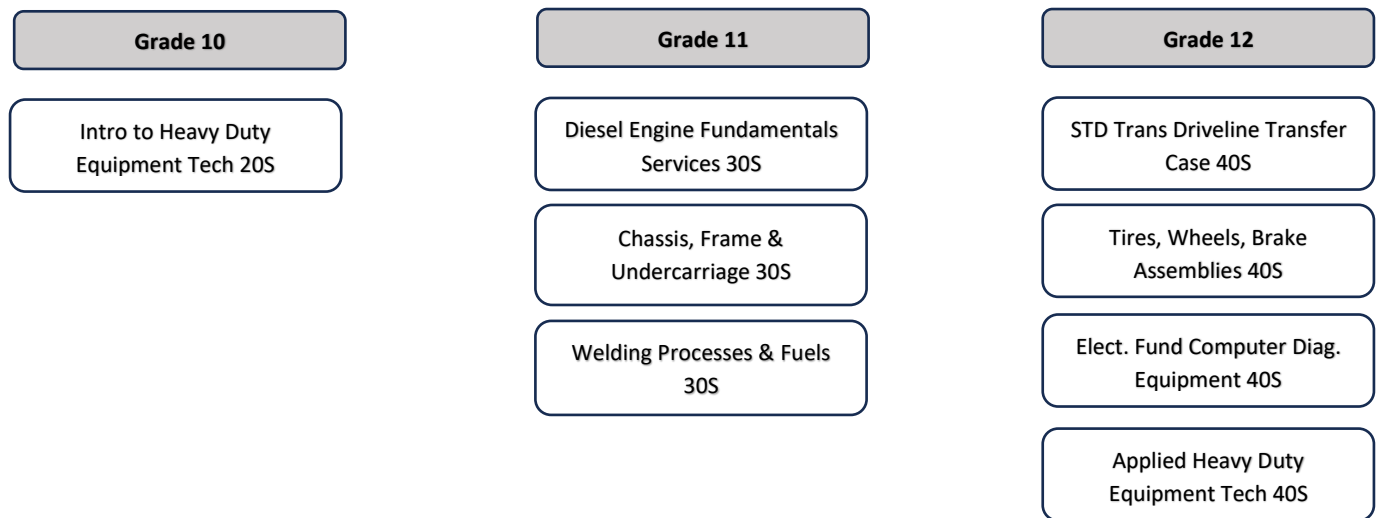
Grade 10

Intro to Heavy Duty Equipment Tech 20S

Grade 11

Diesel Engine Fundamentals Services 30S

Chassis, Frame & Undercarriage 30S

Welding Processes & Fuels 30S

Grade 12

STD Trans Driveline Transfer Case 40S

Tires, Wheels, Brake Assemblies 40S

Elect. Fund Computer Diag. Equipment 40S

Applied Heavy Duty Equipment Tech 40S